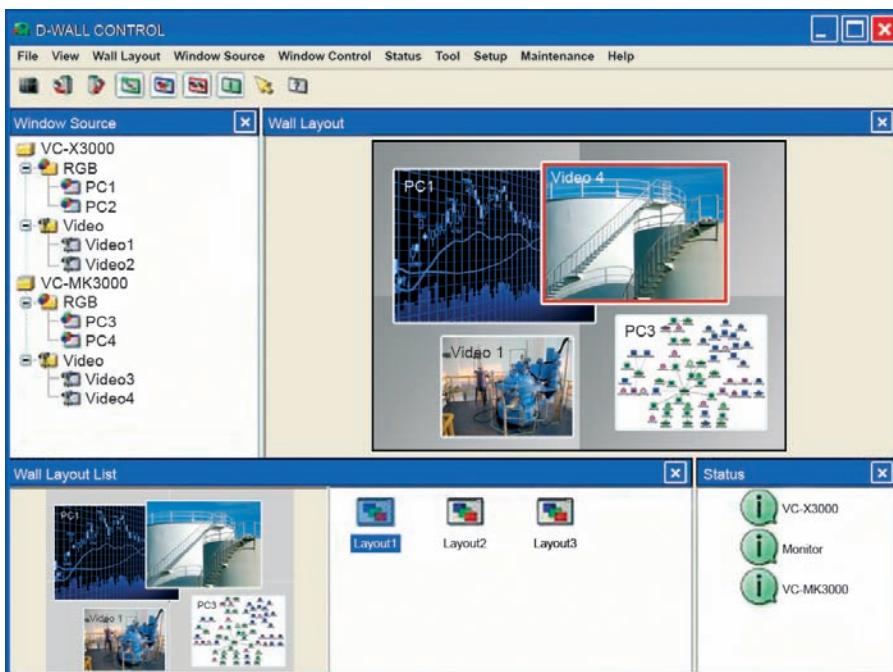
D-WALL CONTROL

File View Wall Layout Window Source Window Control Status Tool Setup Maintenance Help

Window Source

VC-X3000
RGB
PC1
PC2
Video
Video1
Video2
VC-MK3000
RGB
PC3
PC4
Video
Video3
Video4

Wall Layout

PC1
Video 4
PC3
Video 1

Wall Layout List

PC1
Video 1
PC3

Layout1
Layout2
Layout3

Status

VC-X3000
Monitor
VC-MK3000